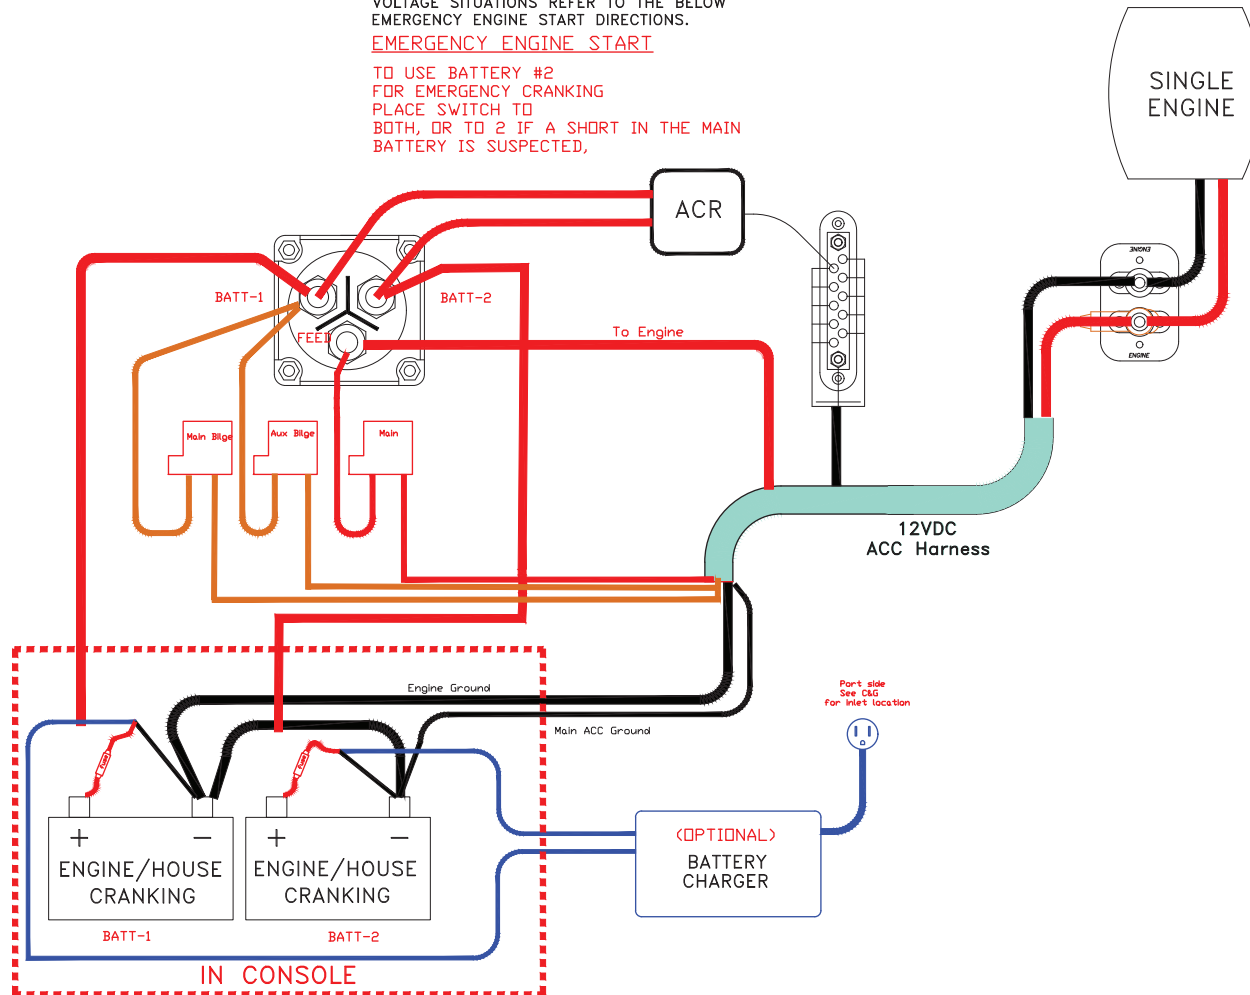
VOLTAGE SITUATIONS REFER TO THE BELOW EMERGENCY ENGINE START DIRECTIONS.

EMERGENCY ENGINE START

TO USE BATTERY #2 FOR EMERGENCY CRANKING PLACE SWITCH TO BOTH, OR TO 2 IF A SHORT IN THE MAIN BATTERY IS SUSPECTED,

SINGLE ENGINE

ACR

BATT-1

BATT-2

FEED

To Engine

ENGINE

ENGINE

Main Bilge

Aux Bilge

Main

12VDC
ACC Harness

Engine Ground

Main ACC Ground

Port side
See C&G
for inlet location

+
−
ENGINE/HOUSE
CRANKING

+
−
ENGINE/HOUSE
CRANKING

(OPTIONAL)
BATTERY
CHARGER

BATT-1

BATT-2

IN CONSOLE